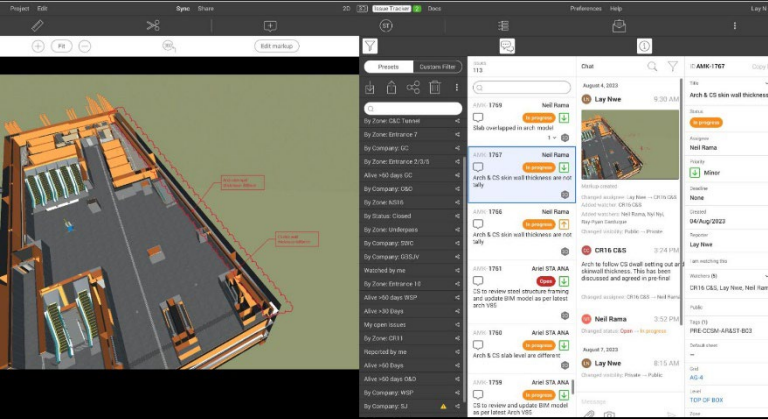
Project Edit Sync Share 2D 3D Issue Tracker 2 Docs Preferences Help Lay N

Fill

Edit markup

Presets Custom Filter

Issues 113

Chat

ID AMK-1767

By Zone: C&C Tunnel
By Zone: Entrance 7
By Company: GC
By Zone: Entrance 2/3/5
Alive >60 days GC
By Company: O&C
By Zone: NS16
By Status: Closed
By Zone: Underpass
By Company: SWC
By Company: OSSJV
Watched by me
By Zone: Entrance 10
Alive >60 days WSP
Alive >30 Days
My open issues
By Zone: CR11
Reported by me
Alive >60 Days
Alive >60 days O&D
By Company: WSP
By Company: SJ

AMK-1769 Neil Rama
In progress
Slab overlapped in arch model

AMK-1767 Neil Rama
In progress
Arch & CS skin wall thickness are not tally

AMK-1766 Neil Rama
In progress
Arch & CS skin wall thickness are not tally

AMK-1751 Ariel STA ANA
Open
CS to review steel structure framing and update BIM model as per latest Arch VBS

AMK-1760 Neil Rama
In progress
Arch & CS slab level are different

AMK-1759 Ariel STA ANA
In progress
CS to review and update BIM model as per latest Arch VBS

August 4, 2023
Lay Nwe 9:30 AM

Markup created

CR16 C&S 3:24 PM
Arch to follow CS cwall setting out and skinwall thickness. This has been discussed and agreed in pre-final

Neil Rama 3:52 PM
Changed status: Open → In progress

August 4, 2023
Lay Nwe 10:03 AM
Changed visibility: Private → Public

Title
Arch & CS skin wall thickness
Status
In progress
Assignee
Neil Rama
Priority
Minor
Deadline
None
Created
04/Aug/2023
Reporter
Lay Nwe
Watchers
CR16 C&S, Lay Nwe, Neil Rama
Public
Tags
PRE-CCSM-AR&ST-BC3
Grid
AG-4
Level
TOP OF BOX